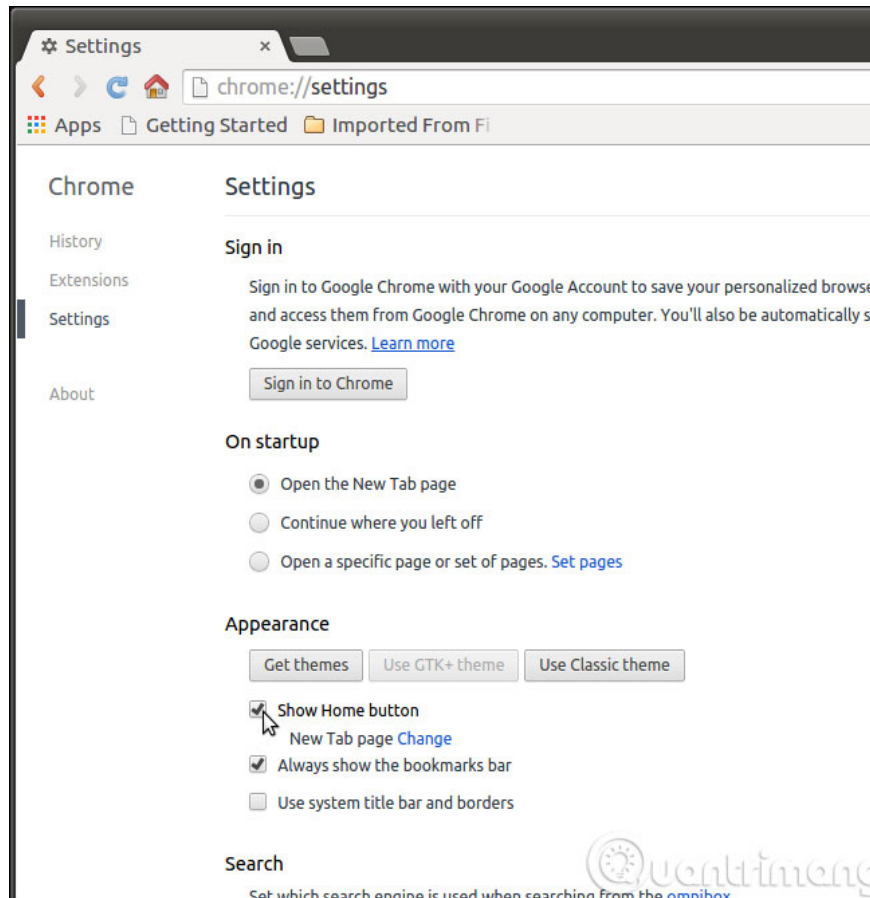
Settings ×

chrome://settings

Apps Getting Started Imported From Fi

Chrome

History

Extensions

Settings

About

Settings

Sign in

Sign in to Google Chrome with your Google Account to save your personalized browse and access them from Google Chrome on any computer. You'll also be automatically s Google services. Learn more

Sign in to Chrome

On startup

Open the New Tab page

Continue where you left off

Open a specific page or set of pages. Set pages

Appearance

Get themes Use GTK+ theme Use Classic theme

Show Home button

New Tab page Change

Always show the bookmarks bar

Use system title bar and borders

Search

Set which search engine is used when searching from the omnibox

Quantrimang